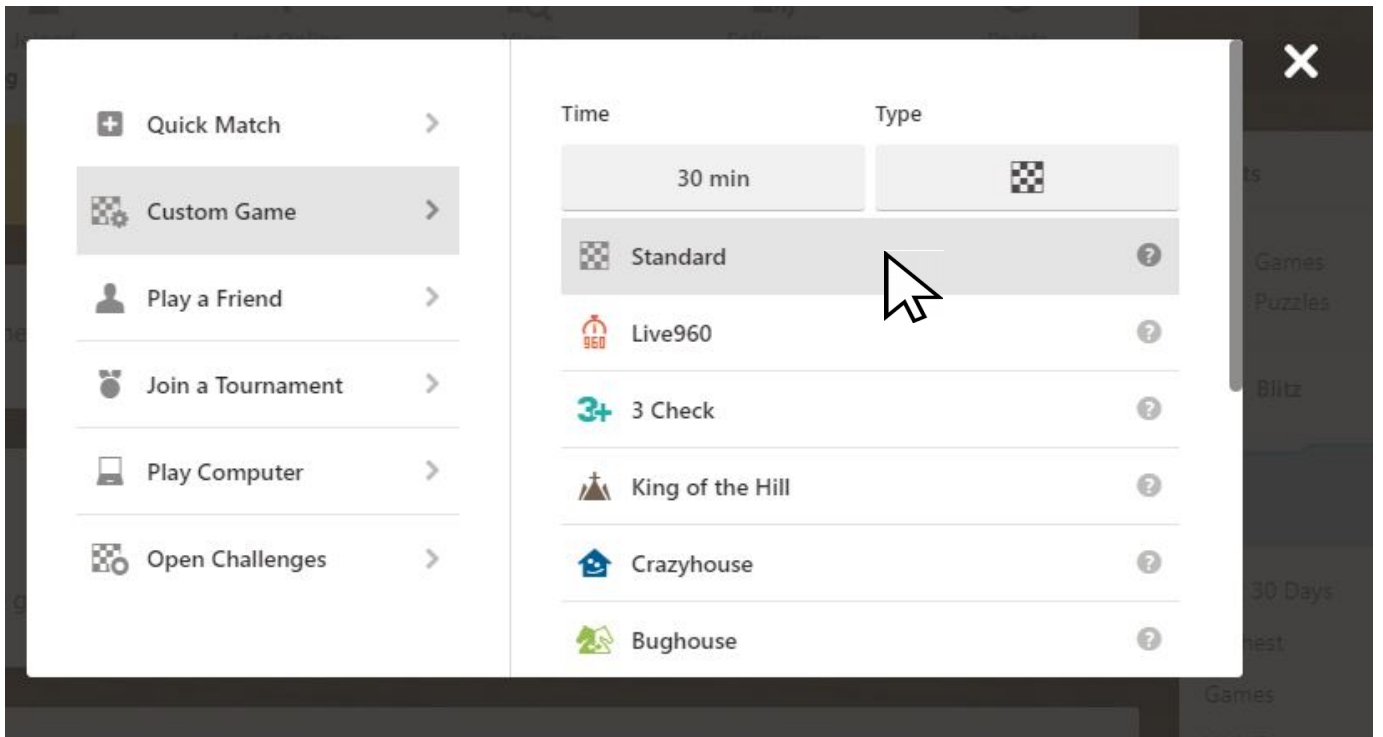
Quick Match

Custom Game

Play a Friend

Join a Tournament

Play Computer

Open Challenges

Time

Type

30 min

Standard

960

Live960

3+

3 Check

King of the Hill

Crazyhouse

Bughouse

Games
Puzzles

Blitz

30 Days

Games